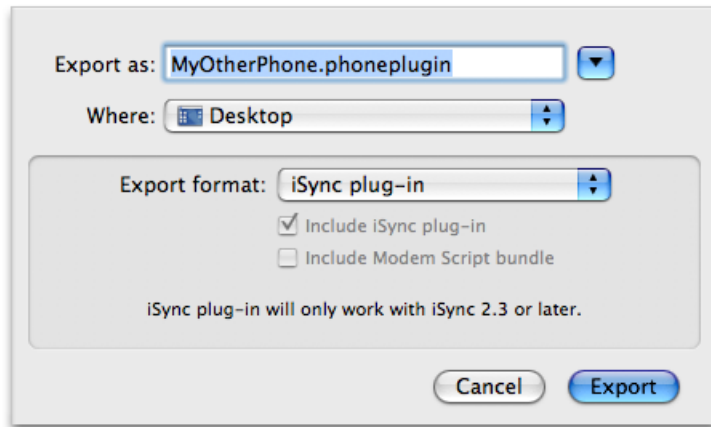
Export as: MyOtherPhone.phoneplugin

Where: Desktop

Export format: iSync plug-in

Include iSync plug-in

Include Modem Script bundle

iSync plug-in will only work with iSync 2.3 or later.

Cancel

Export